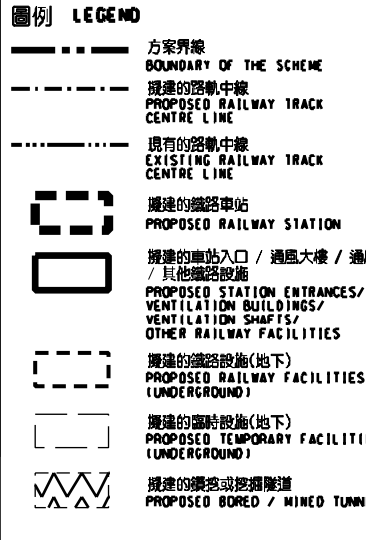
圖例 LEGEND

方案界線
BOUNDARY OF THE SCHEME

擬建的路軌中線
PROPOSED RAILWAY TRACK CENTRE LINE

現有的路軌中線
EXISTING RAILWAY TRACK CENTRE LINE

擬建的鐵路車站
PROPOSED RAILWAY STATION

擬建的車站入口 / 通風大樓 / 通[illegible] / 其他鐵路設施
PROPOSED STATION ENTRANCES/ VENTILATION BUILDINGS/ VENTILATION SHAFTS/ OTHER RAILWAY FACILITIES

擬建的鐵路設施(地下)
PROPOSED RAILWAY FACILITIES (UNDERGROUND)

擬建的臨時設施(地下)
PROPOSED TEMPORARY FACILITI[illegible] (UNDERGROUND)

擬建的鑽挖或挖掘隧道
PROPOSED BORED / MINED TUNN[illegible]